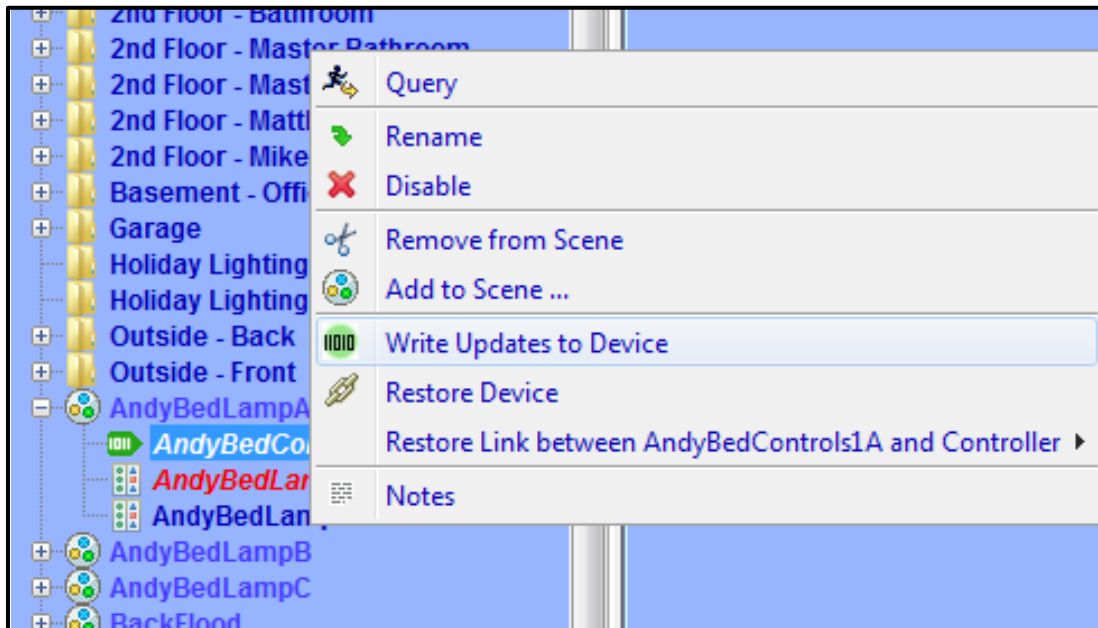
2nd Floor - Bathroom
2nd Floor - Master Bathroom
2nd Floor - Mast
2nd Floor - Matt
2nd Floor - Mike
Basement - Offi
Garage
Holiday Lighting
Holiday Lighting
Outside - Back
Outside - Front
AndyBedLampA
AndyBedCon
AndyBedLar
AndyBedLan
AndyBedLampB
AndyBedLampC
BackFlood

Query
Rename
Disable
Remove from Scene
Add to Scene ...
Write Updates to Device
Restore Device
Restore Link between AndyBedControls1A and Controller
Notes